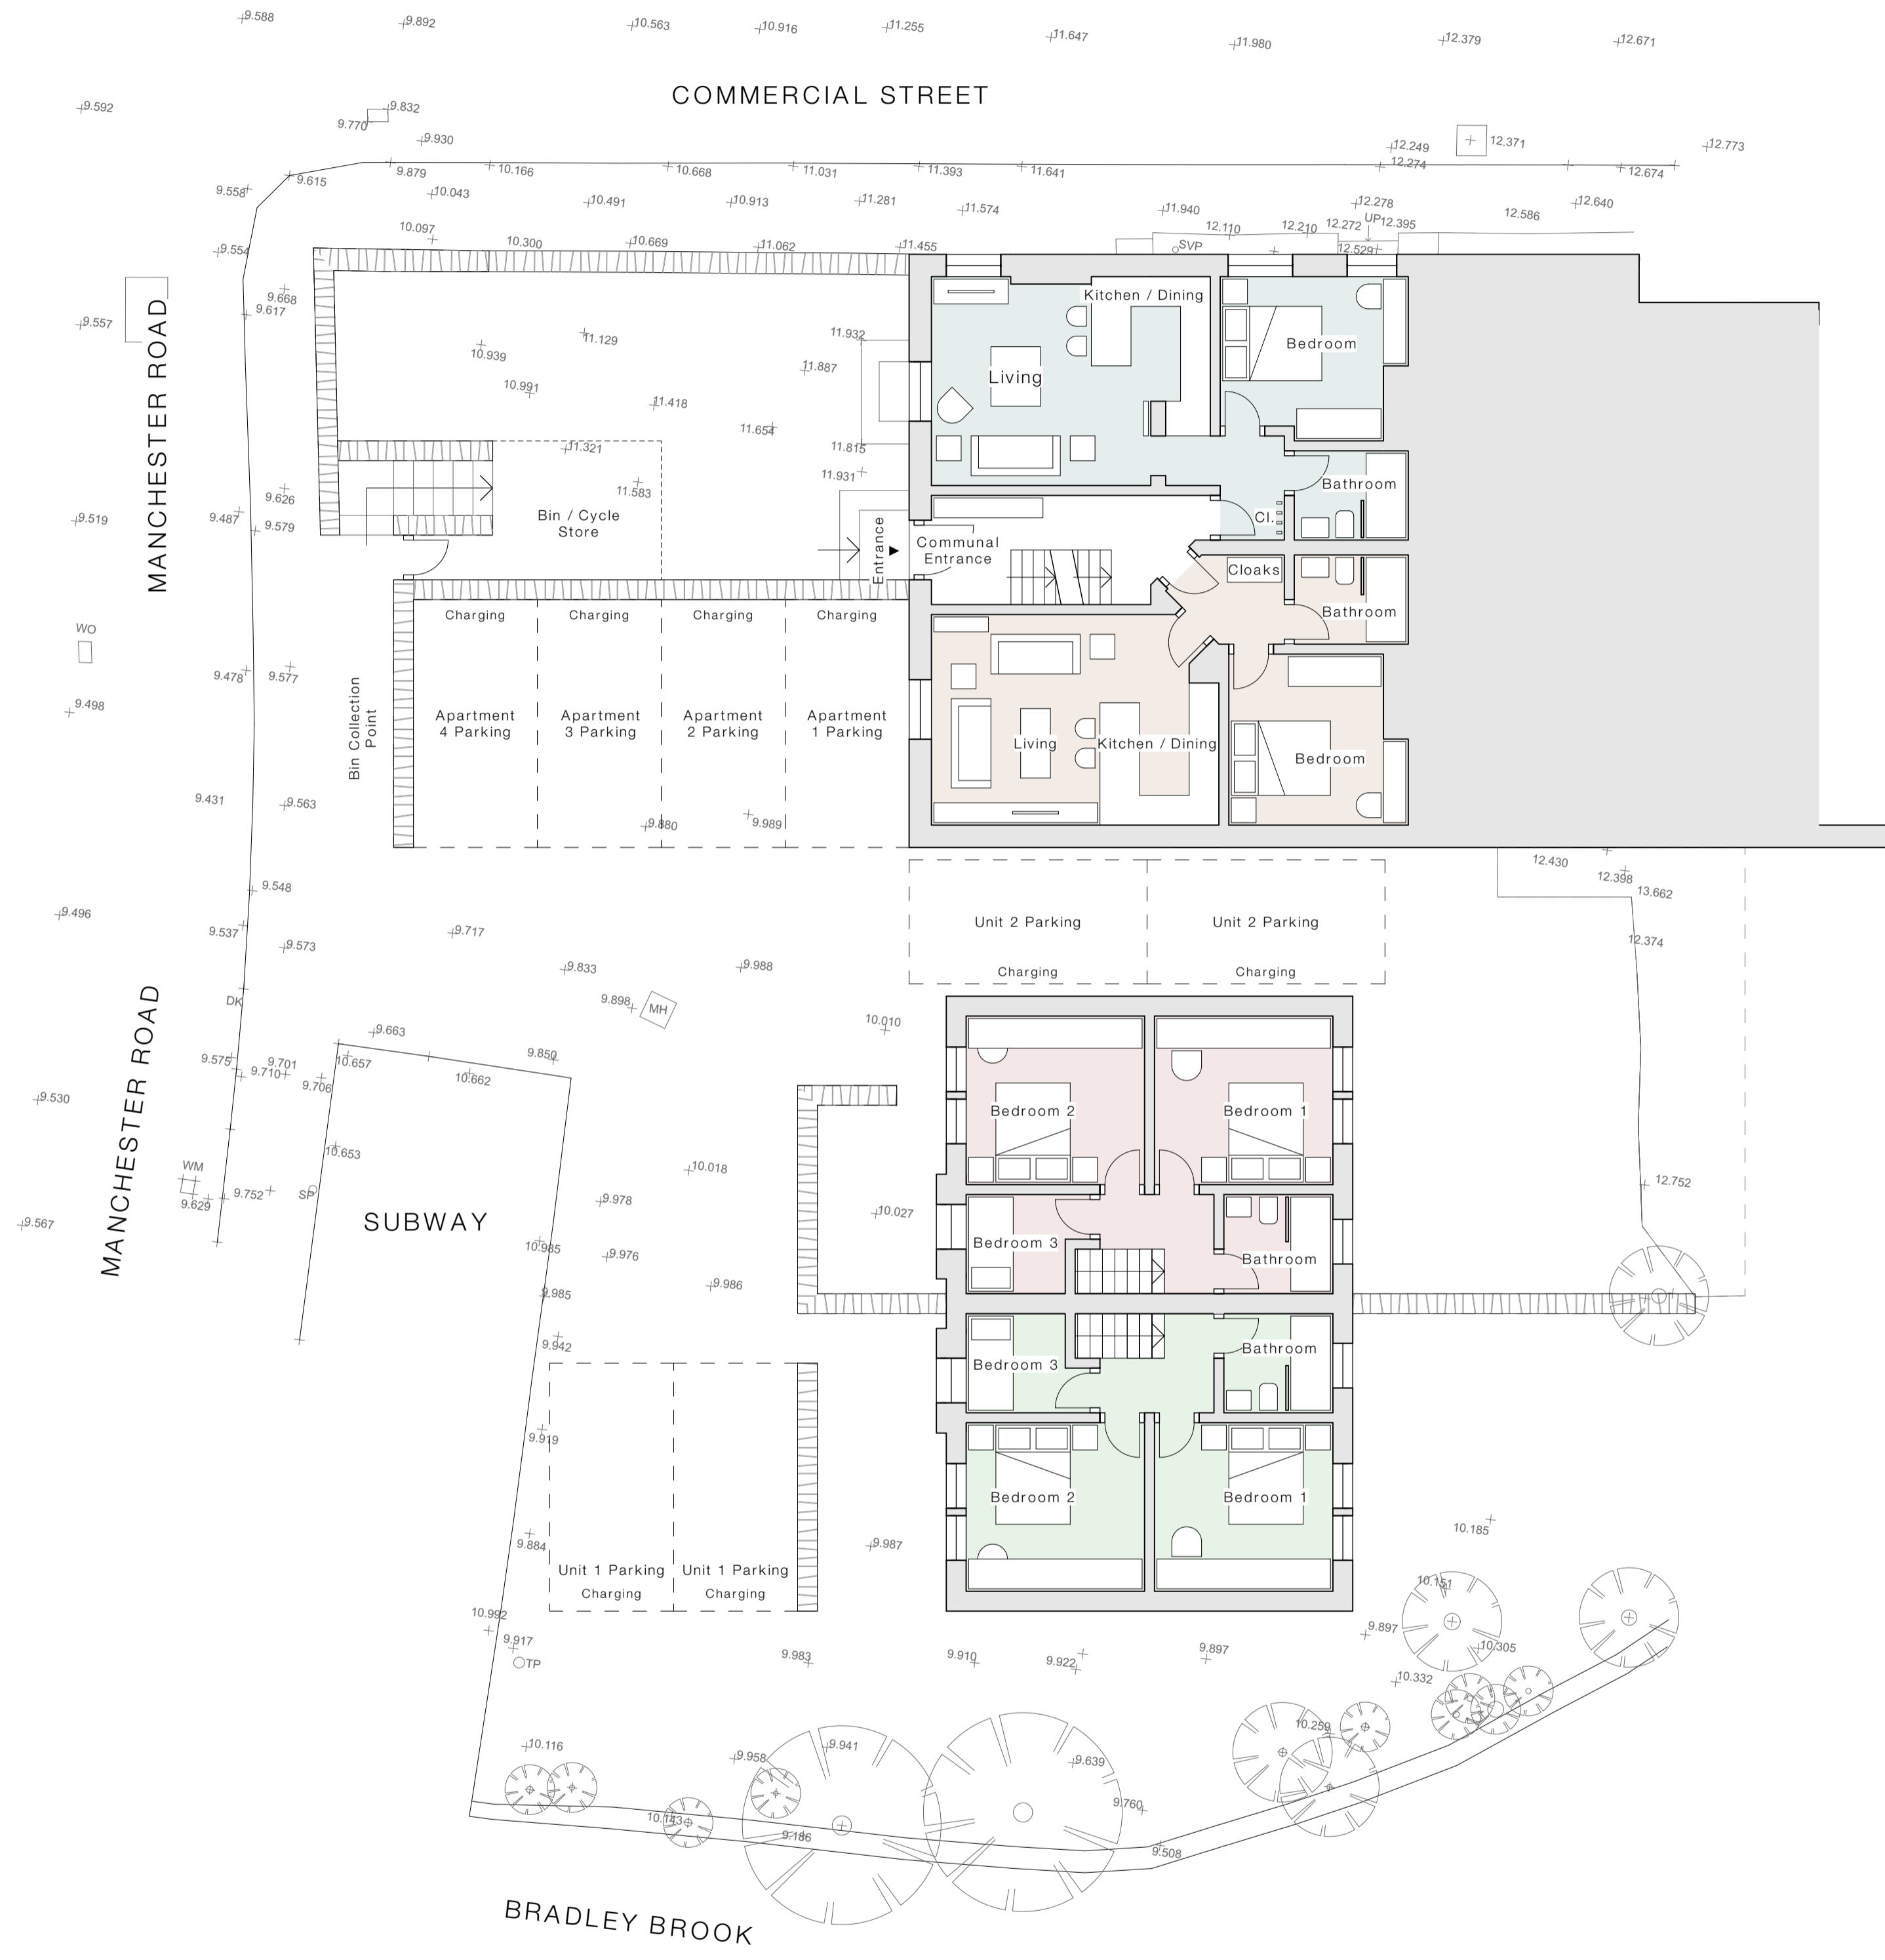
9.588 9.892 10.563 10.916 11.255 11.647 11.980 12.379 12.671

COMMERCIAL STREET

9.592 9.832 9.770 9.930 12.249 12.371 12.773 12.274 9.558 9.615 9.879 10.166 10.668 11.031 11.393 11.641 12.674 10.043 10.491 10.913 11.281 11.574 11.940 12.278 12.640 12.110 12.210 12.272 UP 12.395 12.586 10.097 10.300 10.669 11.062 11.455 SVP 12.529 9.554

MANCHESTER ROAD

9.668 9.617 9.557

Kitchen / Dining
Bedroom
Living
11.932 10.939 11.129 11.887 10.991 11.418 11.654 11.815 11.321 11.931 11.583
Bathroom
Cl.
9.626 9.487 9.579 9.519
Bin / Cycle Store
Entrance
Communal Entrance
Cloaks
Bathroom
Charging Charging Charging Charging
Apartment 4 Parking
Apartment 3 Parking
Apartment 2 Parking
Apartment 1 Parking
Living
Kitchen / Dining
Bedroom
WO
9.478 9.577 9.498
Bin Collection Point
9.431 9.563 9.880 9.989
12.430 12.398 13.662
9.548 9.496
Unit 2 Parking
Unit 2 Parking
Charging Charging
12.374
9.537 9.573 9.717 9.833 9.988
DK
9.898 MH 10.010
9.663 9.850 9.575 9.701 9.710 9.706 10.657 10.662 9.530

MANCHESTER ROAD

Bedroom 2 Bedroom 1
WM 9.752 9.629 SP 10.653 10.018 12.752 9.567
SUBWAY
9.978 10.027
Bedroom 3 Bathroom
10.985 9.976 9.986 9.985
Bedroom 3 Bathroom
9.942
9.919
Bedroom 2 Bedroom 1
9.884 9.987 10.185
Unit 1 Parking Unit 1 Parking
Charging Charging
10.151
10.992 9.917 TP 9.983 9.910 9.922 9.897 9.897 10.305 10.332
10.259 10.116 9.958 9.941 9.639 9.760 10.143 9.186 9.508

BRADLEY BROOK